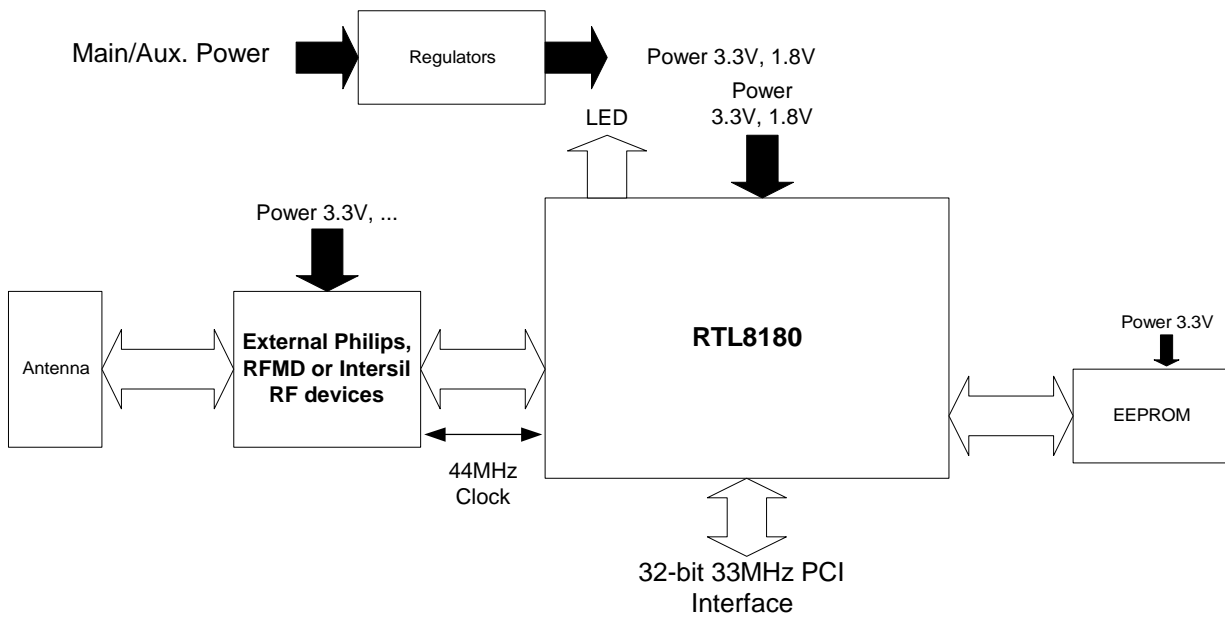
Main/Aux. Power

Regulators

Power 3.3V, 1.8V

LED

Power 3.3V, 1.8V

Power 3.3V, ...

Antenna

External Philips, RFMD or Intersil RF devices

RTL8180

Power 3.3V

EEPROM

44MHz Clock

32-bit 33MHz PCI Interface